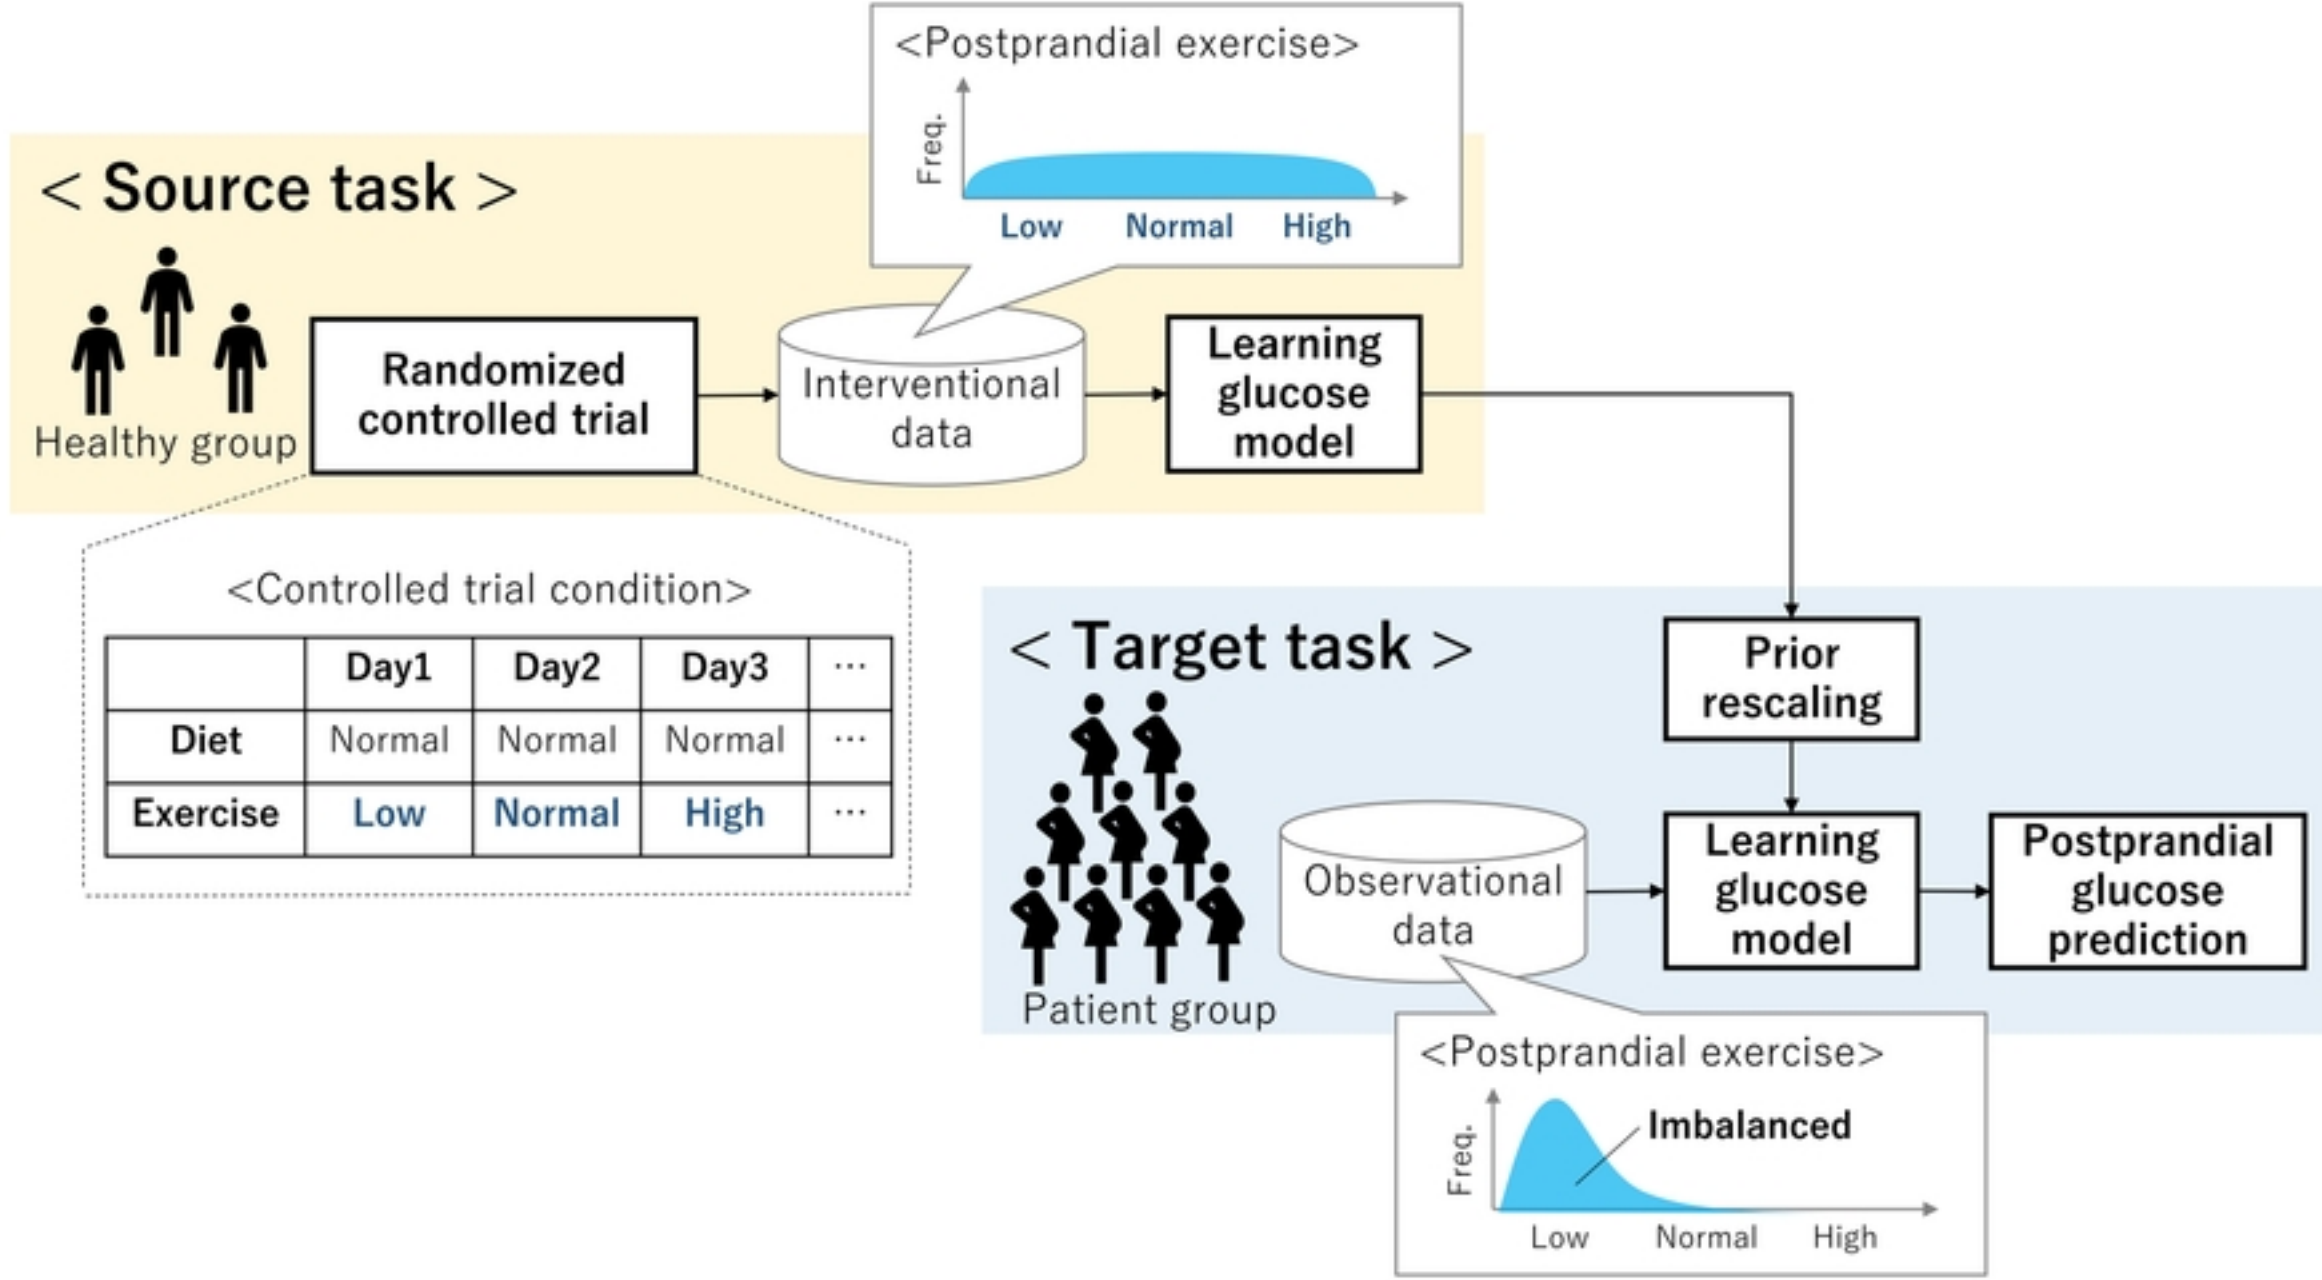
< Source task >

<Postprandial exercise>

Freq.

Low Normal High

Healthy group

Randomized controlled trial

Interventional data

Learning glucose model

<Controlled trial condition>

| | Day1 | Day2 | Day3 | ··· |
|---|---|---|---|---|
| Diet | Normal | Normal | Normal | ··· |
| Exercise | Low | Normal | High | ··· |

< Target task >

Prior rescaling

Patient group

Observational data

Learning glucose model

Postprandial glucose prediction

<Postprandial exercise>

Freq.

Imbalanced

Low Normal High